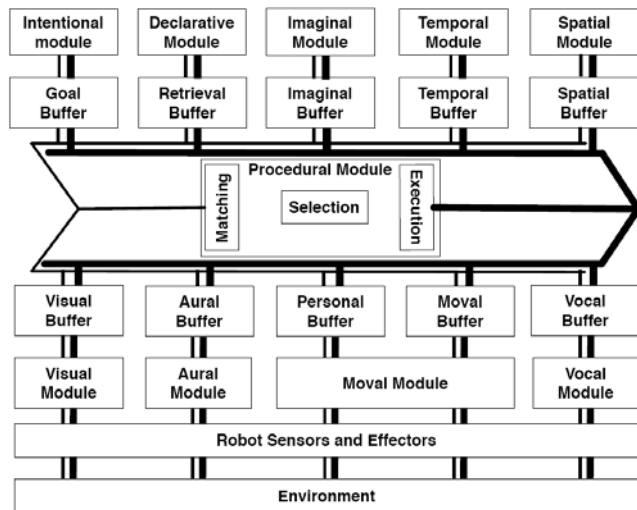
Intentional module

Declarative Module

Imaginal Module

Temporal Module

Spatial Module

Goal Buffer

Retrieval Buffer

Imaginal Buffer

Temporal Buffer

Spatial Buffer

Procedural Module

Matching

Selection

Execution

Visual Buffer

Aural Buffer

Personal Buffer

Moval Buffer

Vocal Buffer

Visual Module

Aural Module

Moval Module

Vocal Module

Robot Sensors and Effectors

Environment